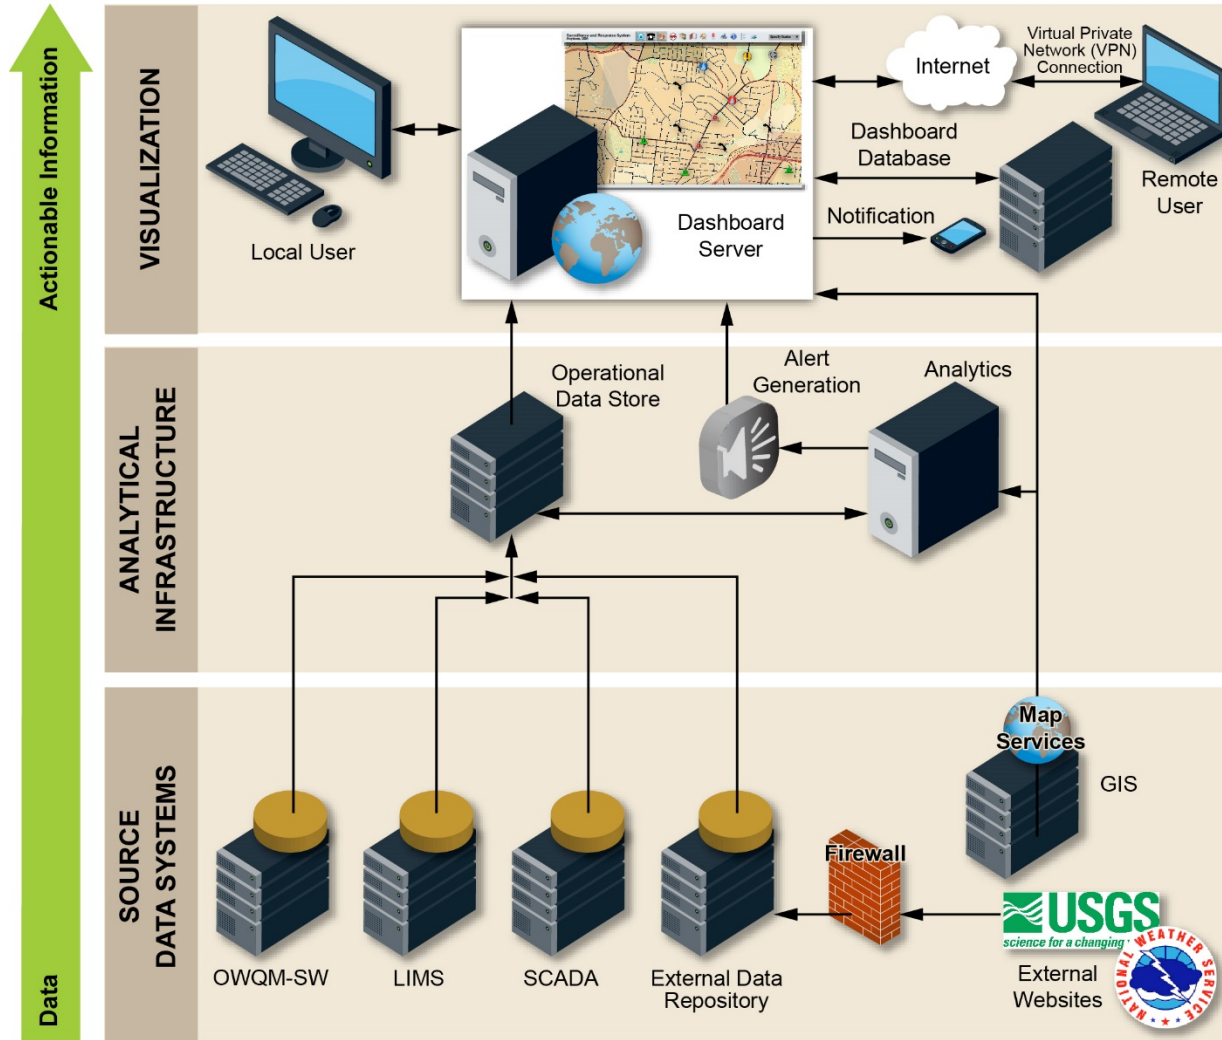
Actionable Information

Data

VISUALIZATION

Local User

Dashboard Server

Internet

Virtual Private Network (VPN) Connection

Dashboard Database

Remote User

Notification

ANALYTICAL INFRASTRUCTURE

Operational Data Store

Alert Generation

Analytics

SOURCE DATA SYSTEMS

Map Services

GIS

Firewall

USGS
science for a changing

NATIONAL WEATHER SERVICE

OWQM-SW

LIMS

SCADA

External Data Repository

External Websites